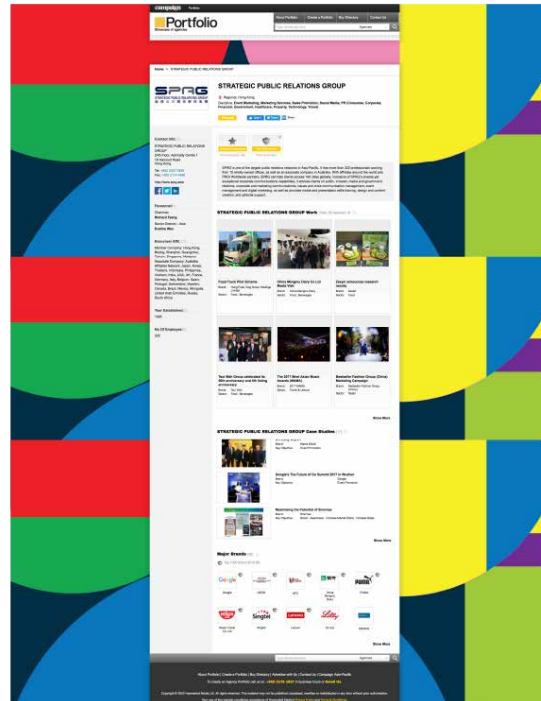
campaign

Portfolio

Directory of agencies

About Portfolio | Create a Portfolio | Buy Directory | Contact Us

Home > STRATEGIC PUBLIC RELATIONS GROUP

SPRG
STRATEGIC PUBLIC RELATIONS GROUP

STRATEGIC PUBLIC RELATIONS GROUP

Region: Hong Kong

Contact Info

Personnel

Richard Fung

Year Established

1995

No Of Employees

300

STRATEGIC PUBLIC RELATIONS GROUP Work

Food Truck Pilot Scheme

China Mengniu Dairy Co Ltd Media Visit

Zespri announces research results

Tsui Wah Group celebrated its 50th anniversary and 5th listing anniversary

The 2017 Best Asian Brand Awards (BABA)

Baleaphe Fashion Group (China) Marketing Campaign

Show More

STRATEGIC PUBLIC RELATIONS GROUP Case Studies

Google's The Future of Go Summit 2017 in Wuzhen

Maximising the Potential of Services

Show More

Major Brands

Google

Singtel

Lenovo

Lilly

PUMA

Show More

About Portfolio | Create a Portfolio | Buy Directory | Advertise with Us | Contact Us | Campaign Asia-Pacific